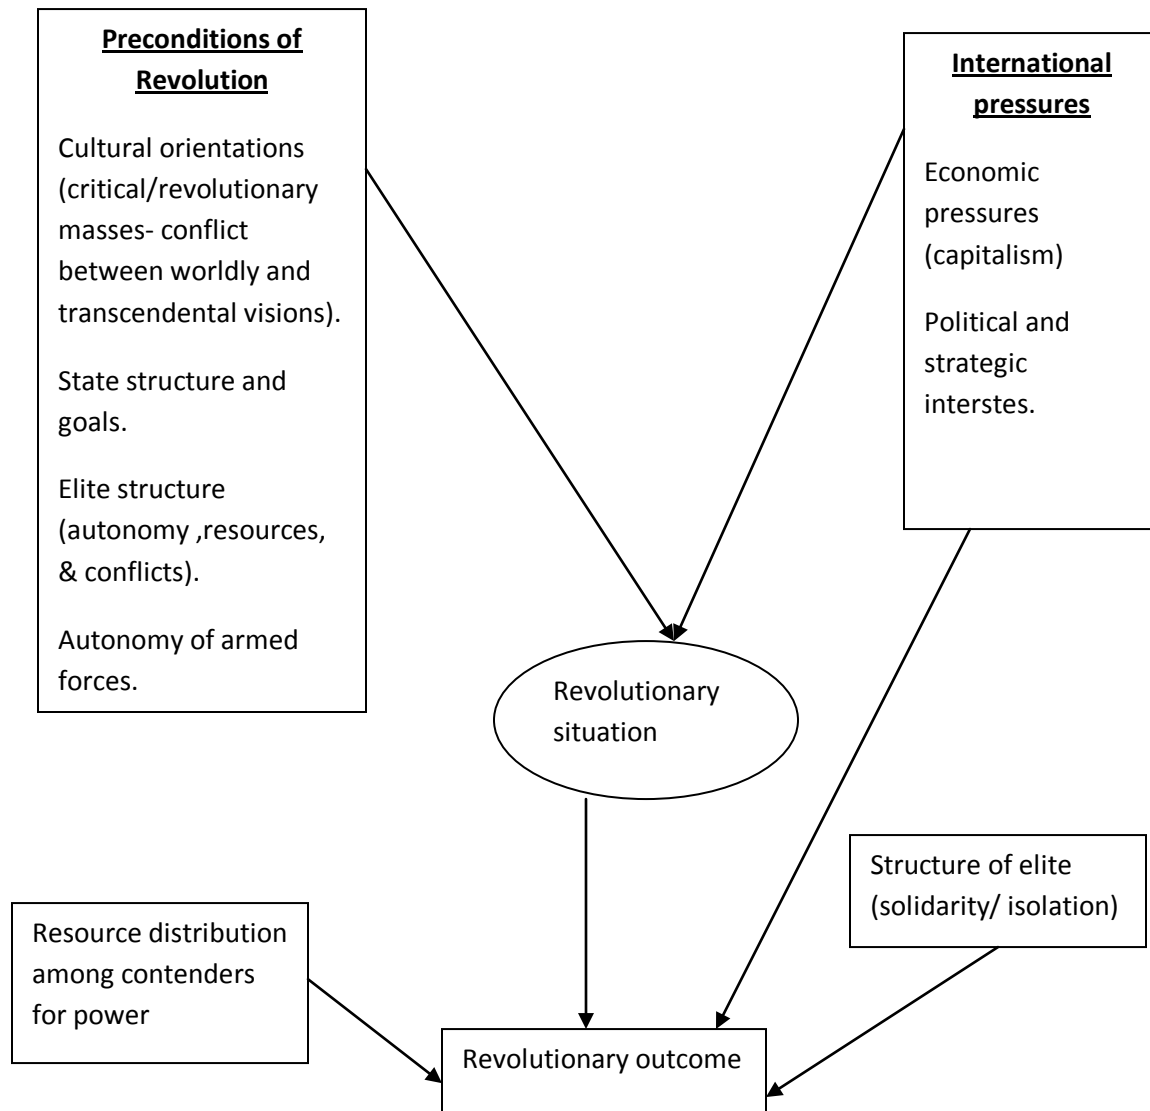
**Preconditions of Revolution**

Cultural orientations (critical/revolutionary masses- conflict between worldly and transcendental visions).

State structure and goals.

Elite structure (autonomy ,resources, & conflicts).

Autonomy of armed forces.

**International pressures**

Economic pressures (capitalism)

Political and strategic interstes.

Revolutionary situation

Structure of elite (solidarity/ isolation)

Resource distribution among contenders for power

Revolutionary outcome